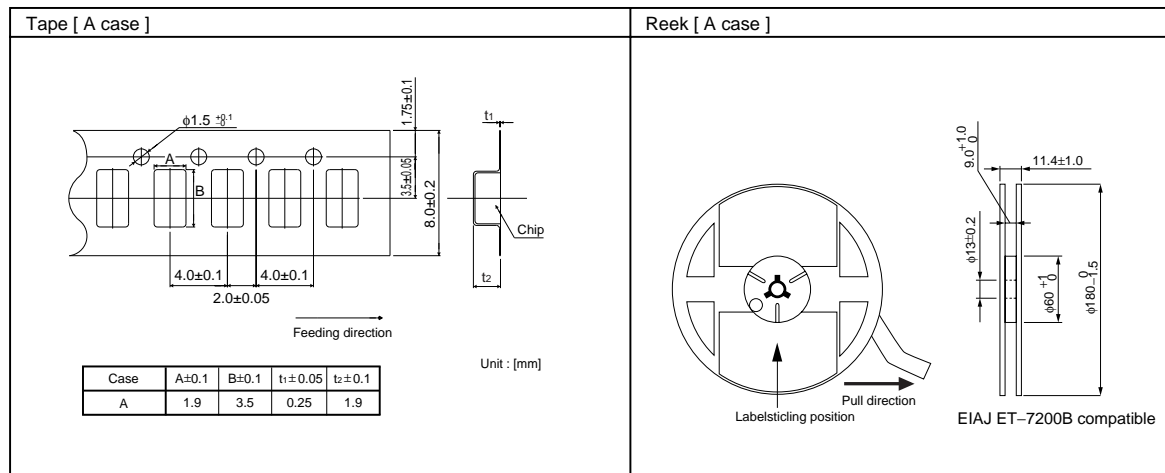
Tape [ A case ]

Reek [ A case ]

$\phi1.5^{+0.1}_{0}$

1.75±0.1

$t_1$

A

B

3.5±0.05

8.0±0.2

Chip

4.0±0.1

4.0±0.1

2.0±0.05

$t_2$

Feeding direction

Unit : [mm]

| Case | A±0.1 | B±0.1 | $t_1$± 0.05 | $t_2$± 0.1 |
|---|---|---|---|---|
| A | 1.9 | 3.5 | 0.25 | 1.9 |

$9.0^{+1.0}_{0}$

11.4±1.0

$\phi13\pm0.2$

$\phi60^{+1}_{0}$

$\phi180^{0}_{-1.5}$

Pull direction

Labelsticling position

EIAJ ET−7200B compatible